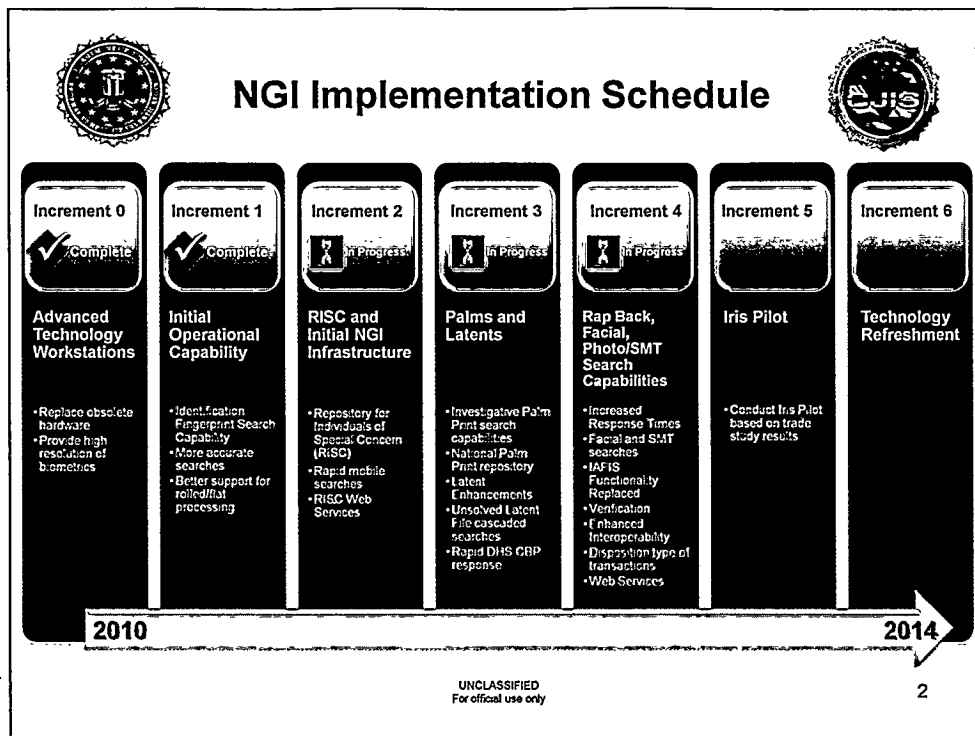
NGI Implementation Schedule

Increment 0
Complete
Advanced Technology Workstations
•Replace obsolete hardware
•Provide high resolution of biometrics

Increment 1
Complete
Initial Operational Capability
•Identification Fingerprint Search Capability
•More accurate searches
•Better support for rolled/flat processing

Increment 2
In Progress
RISC and Initial NGI Infrastructure
•Repository for Individuals of Special Concern (RISC)
•Rapid mobile searches
•RISC Web Services

Increment 3
In Progress
Palms and Latents
•Investigative Palm Print search capabilities
•National Palm Print repository
•Latent Enhancements
•Unsolved Latent File cascaded searches
•Rapid DHS CBP response

Increment 4
In Progress
Rap Back, Facial, Photo/SMT Search Capabilities
•Increased Response Times
•Facial and SMT searches
•IAFIS Functionality Replaced
•Verification
•Enhanced Interoperability
•Disposition type of transactions
•Web Services

Increment 5
Iris Pilot
•Conduct Iris Pilot based on trade study results

Increment 6
Technology Refreshment

2010
2014

UNCLASSIFIED
For official use only

2